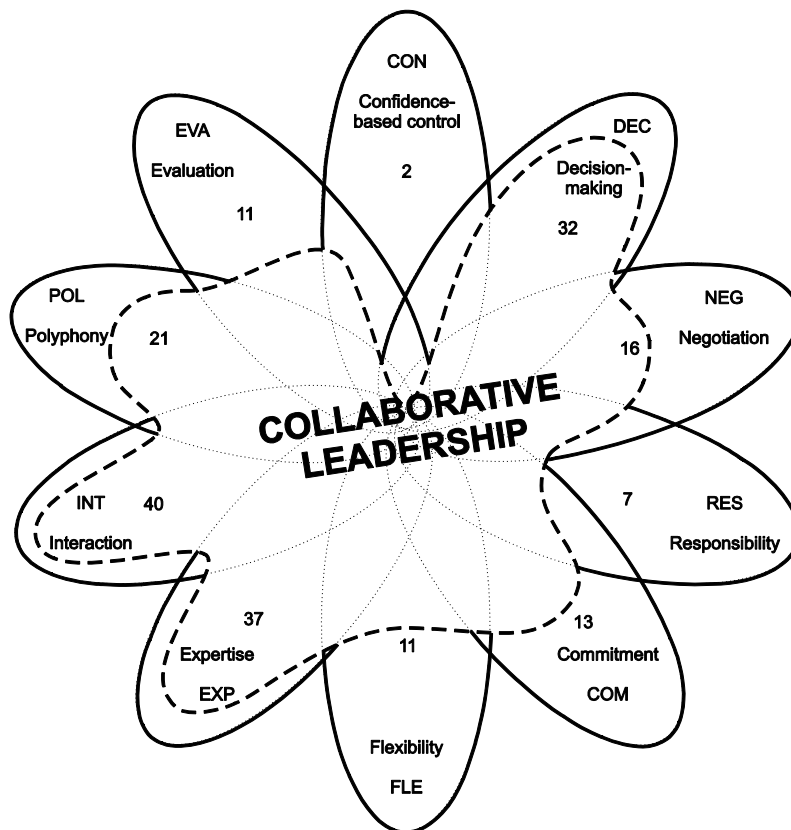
CON

Confidence-based control

2

EVA

Evaluation

11

DEC

Decision-making

32

POL

Polyphony

21

NEG

Negotiation

16

COLLABORATIVE LEADERSHIP

INT

40

Interaction

7

RES

Responsibility

37

Expertise

EXP

11

13

Commitment

COM

Flexibility

FLE